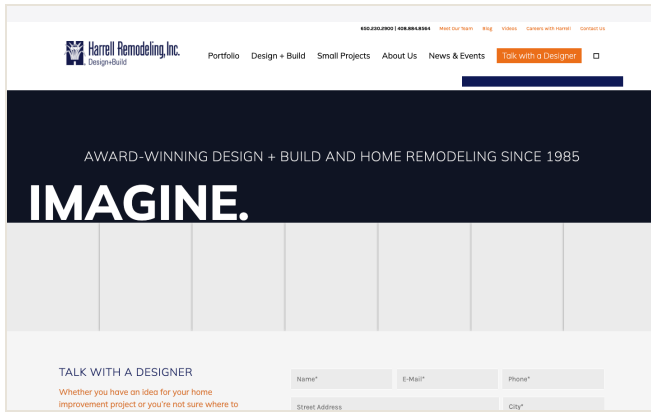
650.230.2900 | 408.864.8364 Meet Our Team Blog Videos Careers with Harrell Contact Us

Harrell Remodeling, Inc. Design+Build

Portfolio Design + Build Small Projects About Us News & Events Talk with a Designer

AWARD-WINNING DESIGN + BUILD AND HOME REMODELING SINCE 1985

IMAGINE.

TALK WITH A DESIGNER

Whether you have an idea for your home improvement project or you're not sure where to

Name*
E-Mail*
Phone*
Street Address
City*